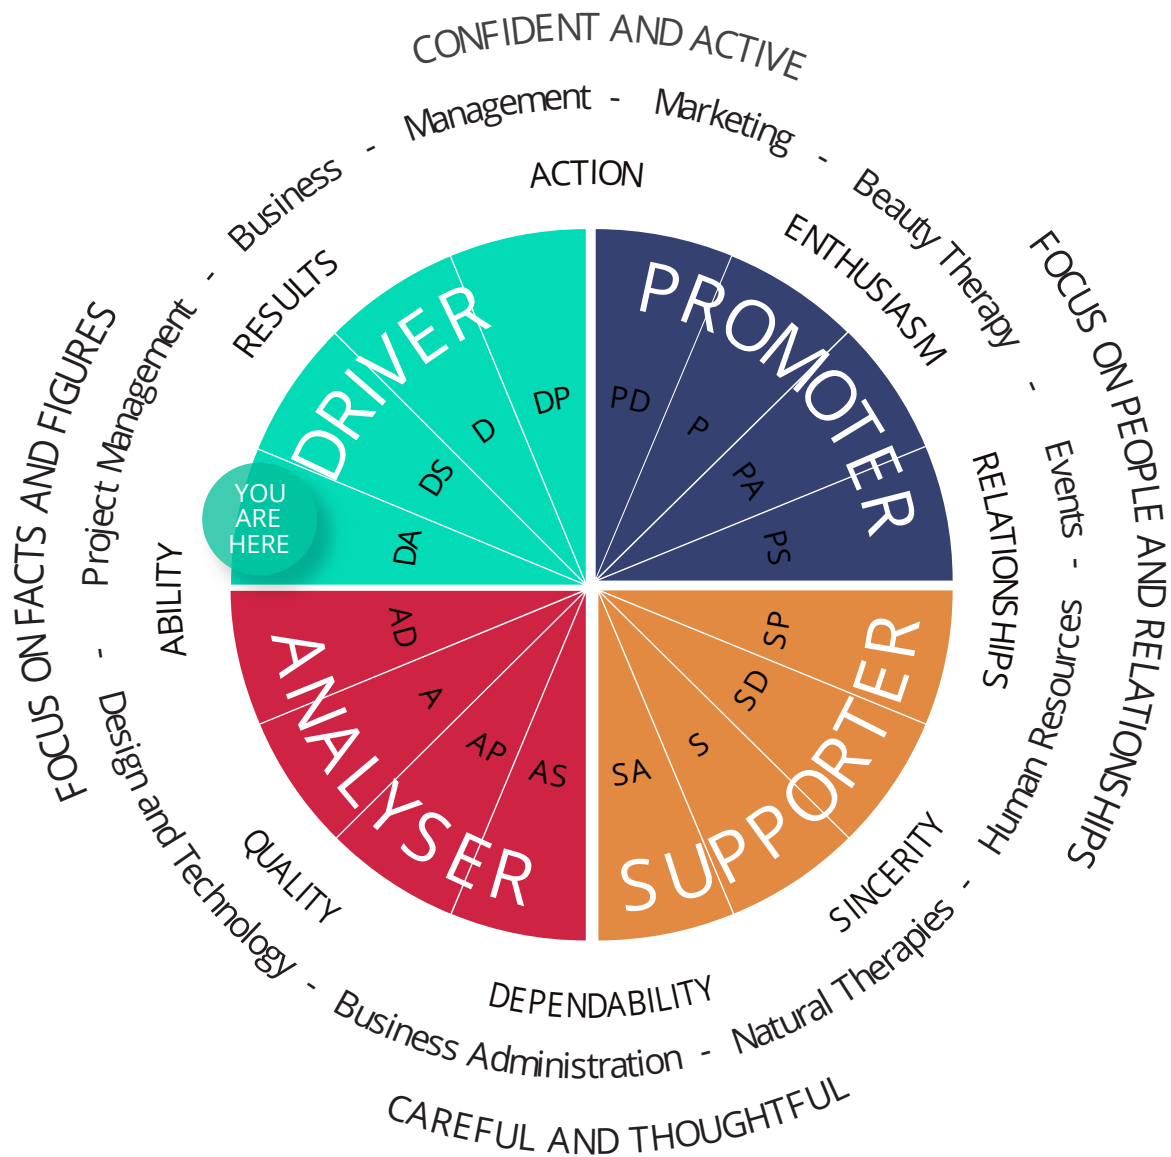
CONFIDENT AND ACTIVE

Management - Marketing - Beauty Therapy - Events - Human Resources - Natural Therapies - Business Administration - Design and Technology - Project Management - Business -

FOCUS ON PEOPLE AND RELATIONSHIPS

CAREFUL AND THOUGHTFUL

FOCUS ON FACTS AND FIGURES

ACTION

ENTHUSIASM

RELATIONSHIPS

SINCERITY

DEPENDABILITY

QUALITY

ABILITY

RESULTS

DRIVER

DP

D

DS

DA

YOU ARE HERE

PROMOTER

PD

P

PA

PS

SUPPORTER

SP

SD

S

SA

ANALYSER

AD

A

AP

AS